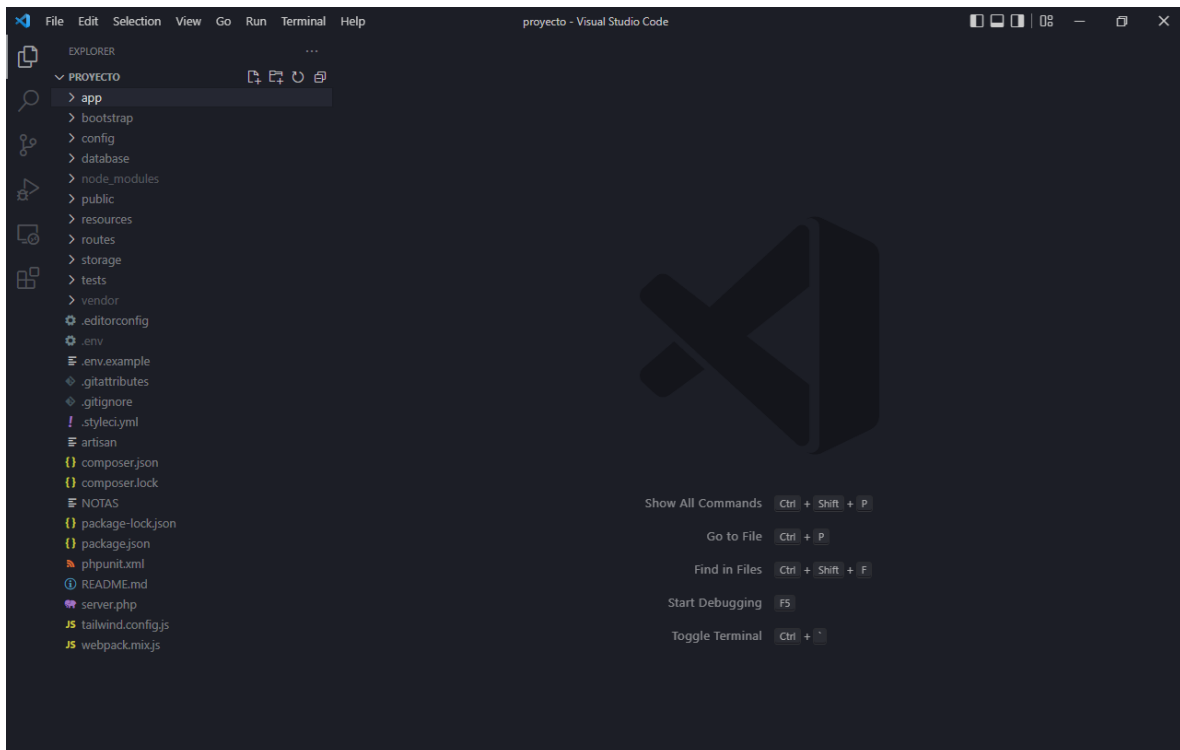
File Edit Selection View Go Run Terminal Help

proyecto - Visual Studio Code

EXPLORER ...

PROYECTO

app
bootstrap
config
database
node_modules
public
resources
routes
storage
tests
vendor
.editorconfig
.env
.env.example
.gitattributes
.gitignore
.styleci.yml
artisan
composer.json
composer.lock
NOTAS
package-lock.json
package.json
phpunit.xml
README.md
server.php
JS tailwind.config.js
JS webpack.mix.js

Show All Commands Ctrl + Shift + P

Go to File Ctrl + P

Find in Files Ctrl + Shift + F

Start Debugging F5

Toggle Terminal Ctrl + `